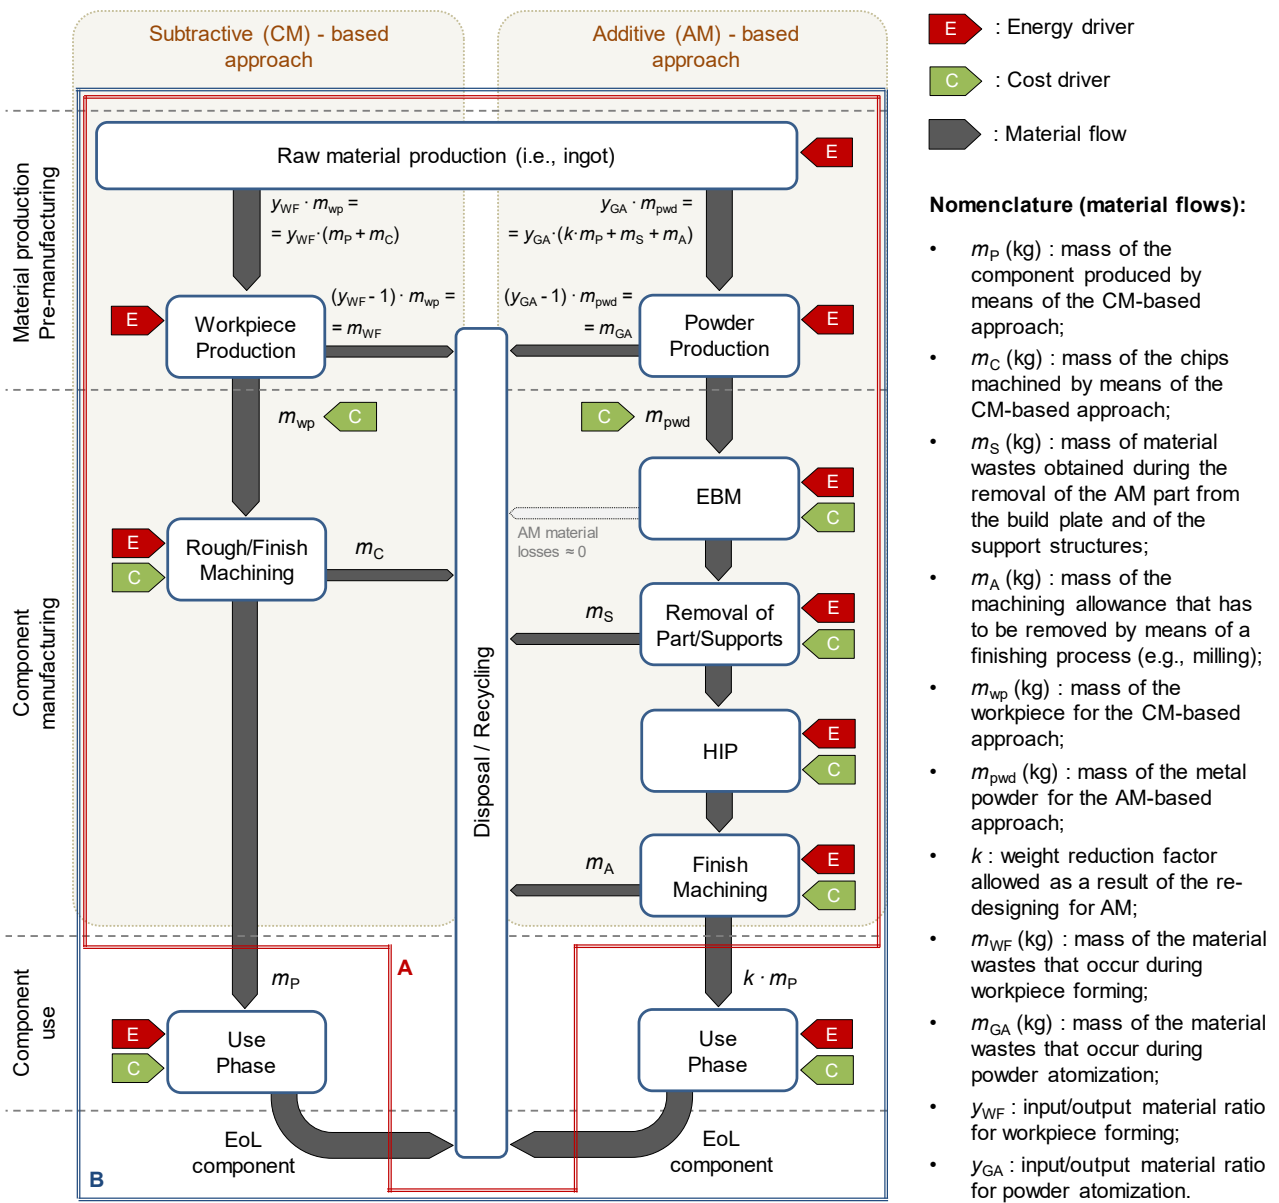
Subtractive (CM) - based approach

Additive (AM) - based approach

E : Energy driver

C : Cost driver

: Material flow

Material production Pre-manufacturing

Raw material production (i.e., ingot)

E

$y_{WF} \cdot m_{wp} =$
$= y_{WF} \cdot (m_P + m_C)$

$y_{GA} \cdot m_{pwd} =$
$= y_{GA} \cdot (k \cdot m_P + m_S + m_A)$

E

Workpiece Production

$(y_{WF} - 1) \cdot m_{wp} =$
$= m_{WF}$

$(y_{GA} - 1) \cdot m_{pwd} =$
$= m_{GA}$

Powder Production

E

Component manufacturing

$m_{wp}$

C

C

$m_{pwd}$

EBM

E

C

AM material losses ≈ 0

E

C

Rough/Finish Machining

$m_C$

$m_S$

Removal of Part/Supports

E

C

Disposal / Recycling

HIP

E

C

$m_A$

Finish Machining

E

C

Component use

$m_P$

A

$k \cdot m_P$

E

C

Use Phase

Use Phase

E

C

EoL component

EoL component

B

Nomenclature (material flows):

• $m_P$ (kg) : mass of the component produced by means of the CM-based approach;

• $m_C$ (kg) : mass of the chips machined by means of the CM-based approach;

• $m_S$ (kg) : mass of material wastes obtained during the removal of the AM part from the build plate and of the support structures;

• $m_A$ (kg) : mass of the machining allowance that has to be removed by means of a finishing process (e.g., milling);

• $m_{wp}$ (kg) : mass of the workpiece for the CM-based approach;

• $m_{pwd}$ (kg) : mass of the metal powder for the AM-based approach;

• $k$ : weight reduction factor allowed as a result of the re-designing for AM;

• $m_{WF}$ (kg) : mass of the material wastes that occur during workpiece forming;

• $m_{GA}$ (kg) : mass of the material wastes that occur during powder atomization;

• $y_{WF}$ : input/output material ratio for workpiece forming;

• $y_{GA}$ : input/output material ratio for powder atomization.